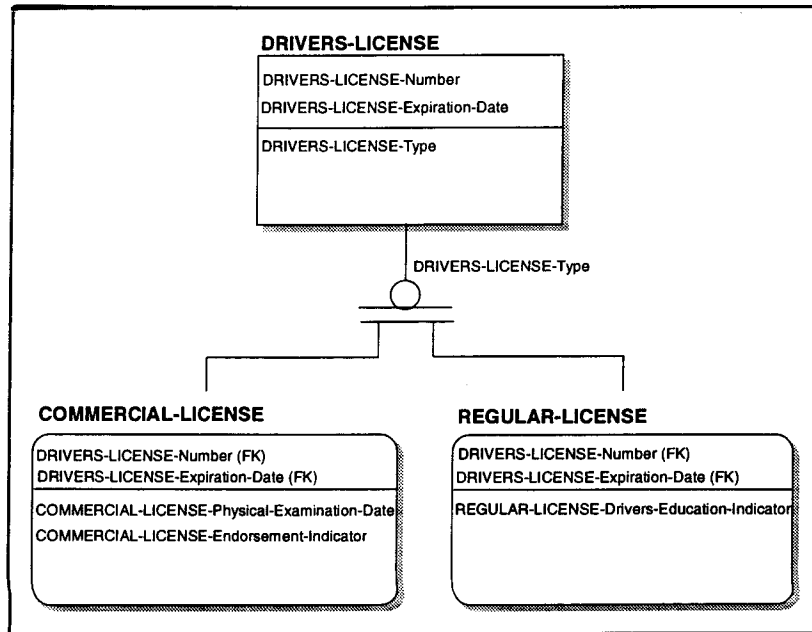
DRIVERS-LICENSE

DRIVERS-LICENSE-Number
DRIVERS-LICENSE-Expiration-Date

DRIVERS-LICENSE-Type

DRIVERS-LICENSE-Type

COMMERCIAL-LICENSE

DRIVERS-LICENSE-Number (FK)
DRIVERS-LICENSE-Expiration-Date (FK)

COMMERCIAL-LICENSE-Physical-Examination-Date
COMMERCIAL-LICENSE-Endorsement-Indicator

REGULAR-LICENSE

DRIVERS-LICENSE-Number (FK)
DRIVERS-LICENSE-Expiration-Date (FK)

REGULAR-LICENSE-Drivers-Education-Indicator